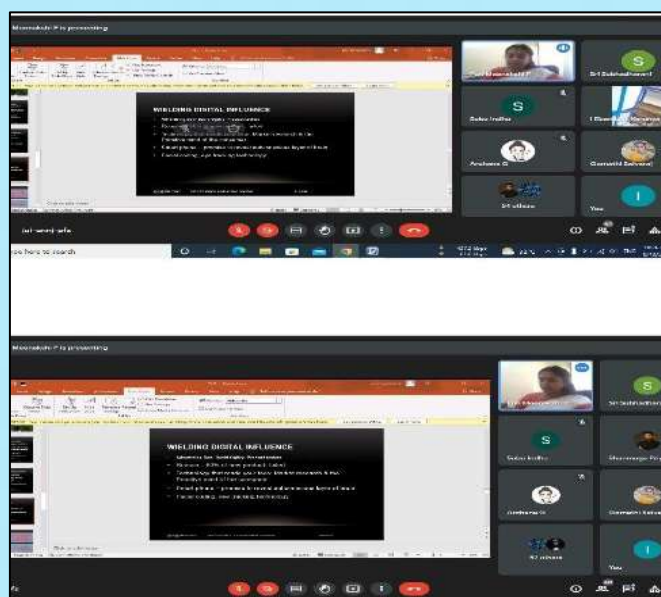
Meenakshi P is presenting

WIELDING DIGITAL INFLUENCE

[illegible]

Sri Subhashree

Selva Indhu

Archana G

Gomathi Selvaraj

M vithura

You

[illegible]

pe here to search

Meenakshi P is presenting

WIELDING DIGITAL INFLUENCE

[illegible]

Sri Subhashree

Selva Indhu

Archana G

Gomathi Selvaraj

M vithura

You